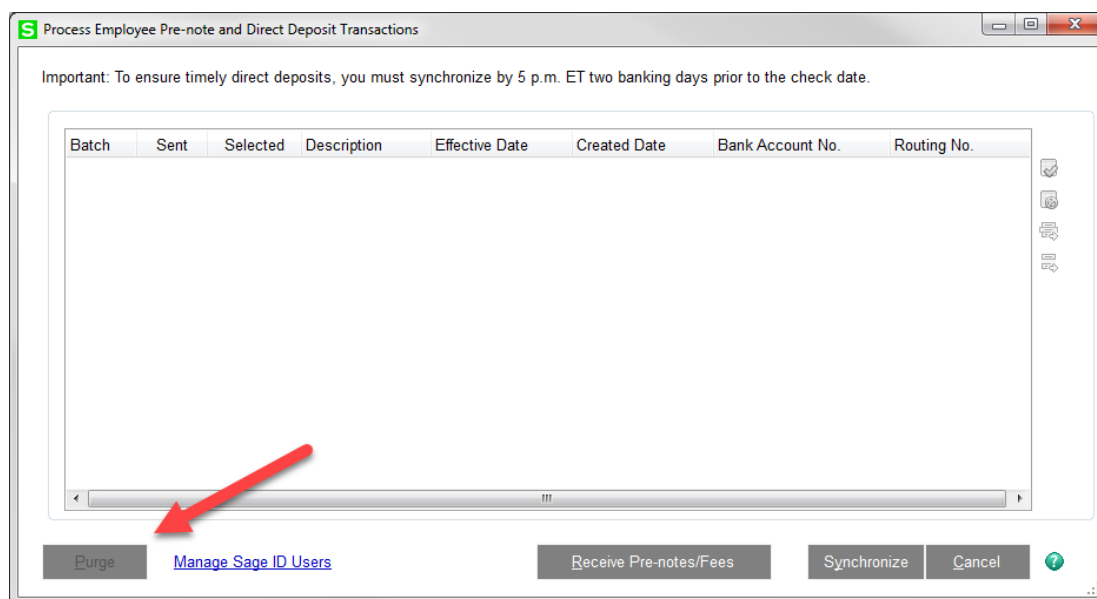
Process Employee Pre-note and Direct Deposit Transactions

Important: To ensure timely direct deposits, you must synchronize by 5 p.m. ET two banking days prior to the check date.

| Batch | Sent | Selected | Description | Effective Date | Created Date | Bank Account No. | Routing No. |
|---|---|---|---|---|---|---|---|

Purge | Manage Sage ID Users | Receive Pre-notes/Fees | Synchronize | Cancel